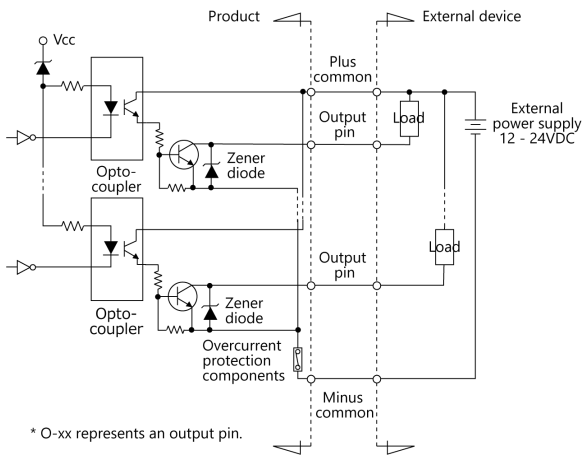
Product

External device

Vcc

Plus common

Output pin

Load

External power supply 12 - 24VDC

Opto-coupler

Zener diode

Load

Output pin

Opto-coupler

Zener diode

Overcurrent protection components

Minus common

* O-xx represents an output pin.